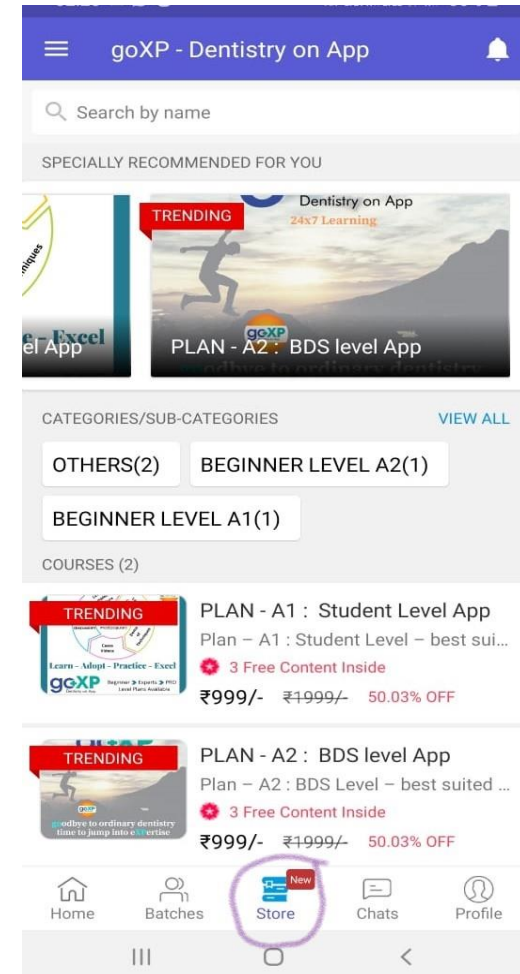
goXP - Dentistry on App

Search by name

SPECIALLY RECOMMENDED FOR YOU

e - Excel
el App

TRENDING
Dentistry on App
24x7 Learning
goXP
PLAN - A2 : BDS level App
oodbye to ordinary dentistry

CATEGORIES/SUB-CATEGORIES VIEW ALL

OTHERS(2) BEGINNER LEVEL A2(1)

BEGINNER LEVEL A1(1)

COURSES (2)

TRENDING
Learn - Adopt - Practice - Excel
goXP
PLAN - A1 : Student Level App
Plan – A1 : Student Level – best sui...
3 Free Content Inside
₹999/- ~~₹1999/-~~ 50.03% OFF

TRENDING
goodbye to ordinary dentistry time to jump into eXPertise
PLAN - A2 : BDS level App
Plan – A2 : BDS Level – best suited ...
3 Free Content Inside
₹999/- ~~₹1999/-~~ 50.03% OFF

Home Batches New Store Chats Profile